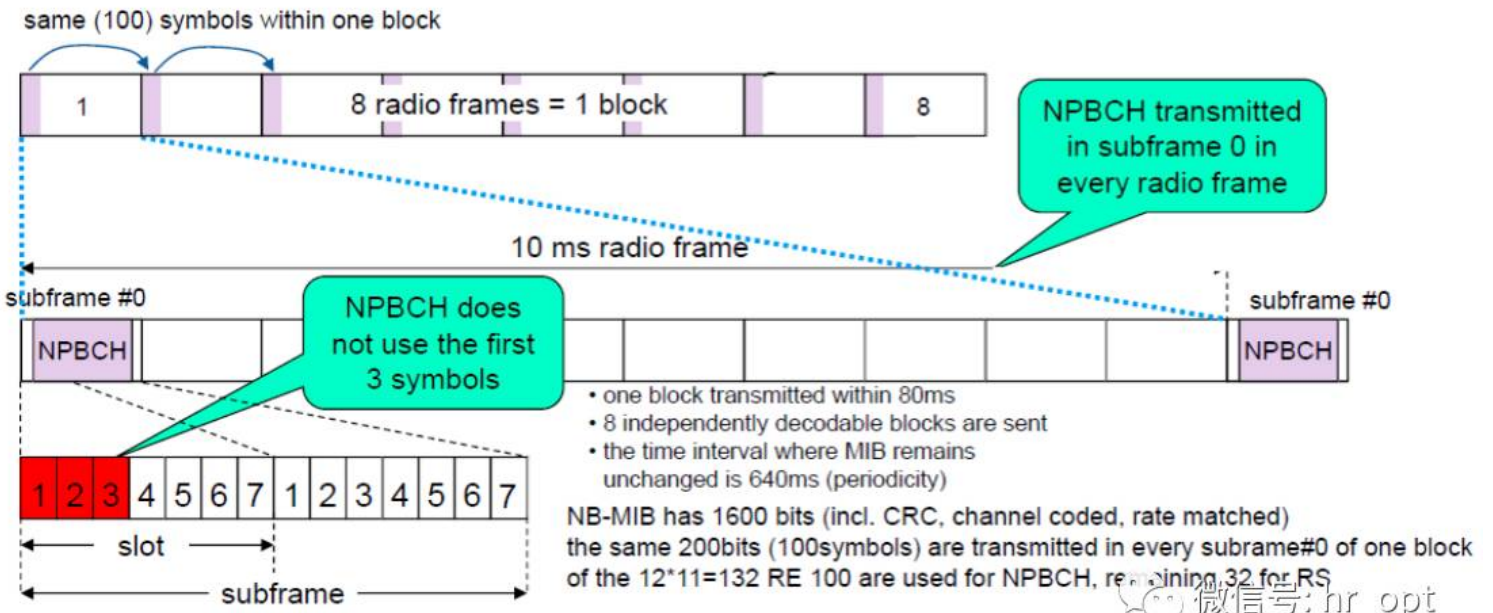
same (100) symbols within one block

1

8 radio frames = 1 block

8

NPBCH transmitted in subframe 0 in every radio frame

10 ms radio frame

subframe #0

NPBCH does not use the first 3 symbols

subframe #0

NPBCH

NPBCH

• one block transmitted within 80ms
• 8 independently decodable blocks are sent
• the time interval where MIB remains unchanged is 640ms (periodicity)

| 1 | 2 | 3 | 4 | 5 | 6 | 7 | 1 | 2 | 3 | 4 | 5 | 6 | 7 |
|---|---|---|---|---|---|---|---|---|---|---|---|---|---|

slot

subframe

NB-MIB has 1600 bits (incl. CRC, channel coded, rate matched)
the same 200bits (100symbols) are transmitted in every subrame#0 of one block
of the 12*11=132 RE 100 are used for NPBCH, remaining 32 for RS

微信号: hr_opt